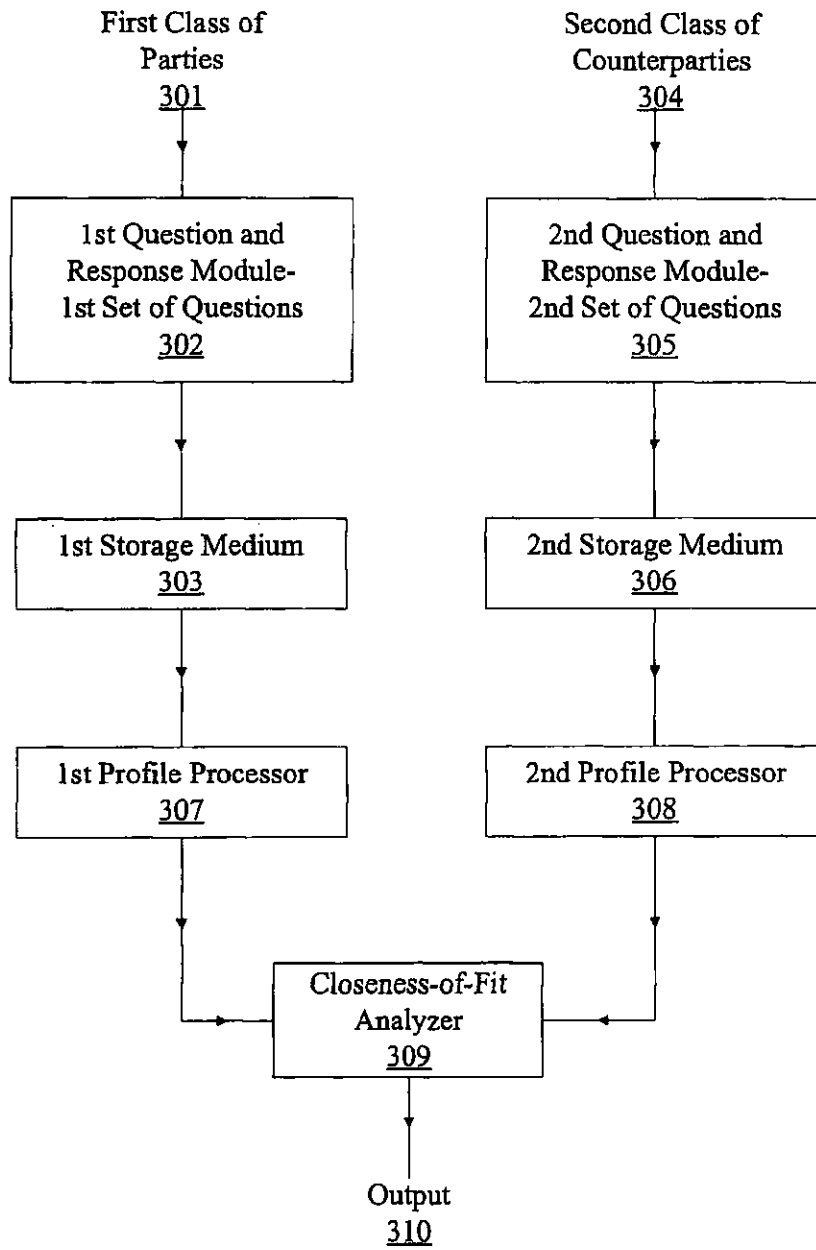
First Class of Parties
301

Second Class of Counterparties
304

1st Question and Response Module-
1st Set of Questions
302

2nd Question and Response Module-
2nd Set of Questions
305

1st Storage Medium
303

2nd Storage Medium
306

1st Profile Processor
307

2nd Profile Processor
308

Closeness-of-Fit Analyzer
309

Output
310